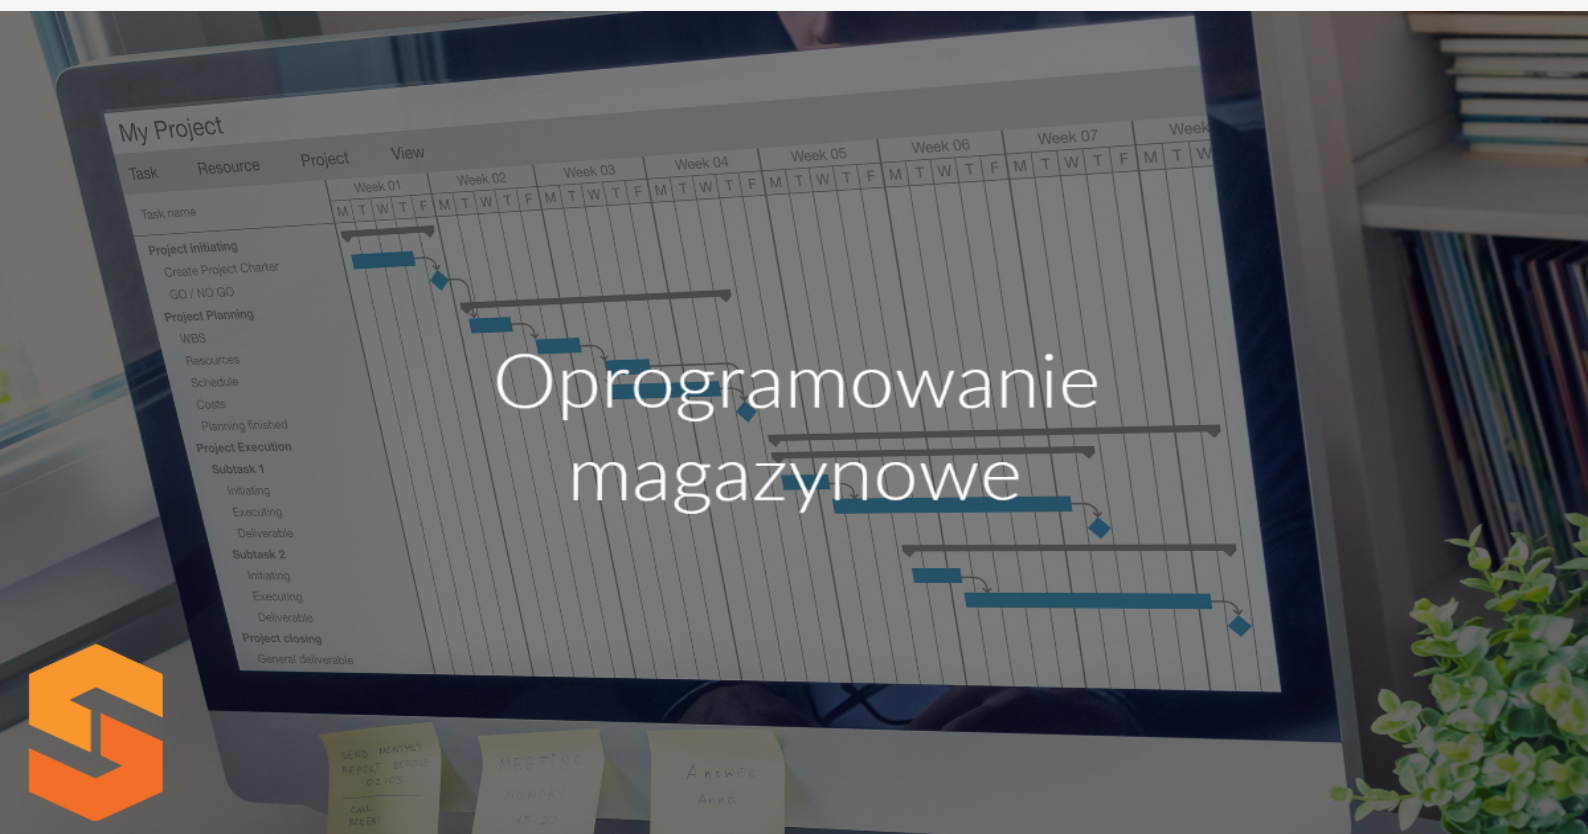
My Project

Task Resource Project View

Task name

Week 01 Week 02 Week 03 Week 04 Week 05 Week 06 Week 07 Week

M T W T F M T W T F M T W T F M T W T F M T W T F M T W T F M T W T F M T W

Project initiating
Create Project Charter
GO / NO GO
Project Planning
WBS
Resources
Schedule
Costs
Planning finished
Project Execution
Subtask 1
Initiating
Executing
Deliverable
Subtask 2
Initiating
Executing
Deliverable
Project closing
General deliverable

Oprogramowanie magazynowe

SEND MONTHLY REPORT BEFORE 02/03
CALL ROBERT

MEETING MONDAY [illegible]

Answer Anna